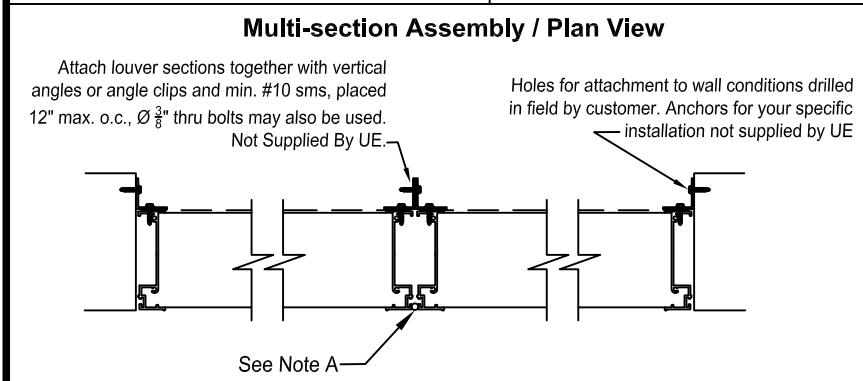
Multi-section Assembly / Plan View

Attach louver sections together with vertical angles or angle clips and min. #10 sms, placed 12" max. o.c., Ø $\frac{3}{8}$" thru bolts may also be used. Not Supplied By UE.

Holes for attachment to wall conditions drilled in field by customer. Anchors for your specific installation not supplied by UE

See Note A